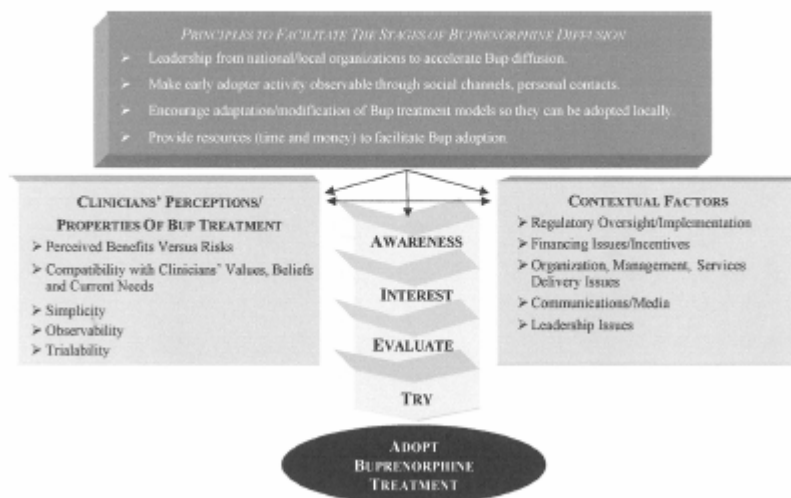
PRINCIPLES TO FACILITATE THE STAGES OF BUPRENORPHINE DIFFUSION

➢ Leadership from national/local organizations to accelerate Bup diffusion.

➢ Make early adopter activity observable through social channels, personal contacts.

➢ Encourage adaptation/modification of Bup treatment models so they can be adopted locally.

➢ Provide resources (time and money) to facilitate Bup adoption.

CLINICIANS' PERCEPTIONS/ PROPERTIES OF BUP TREATMENT

➢ Perceived Benefits Versus Risks

➢ Compatibility with Clinicians' Values, Beliefs and Current Needs

➢ Simplicity

➢ Observability

➢ Trialability

AWARENESS

INTEREST

EVALUATE

TRY

CONTEXTUAL FACTORS

➢ Regulatory Oversight/Implementation

➢ Financing Issues/Incentives

➢ Organization, Management, Services Delivery Issues

➢ Communications/Media

➢ Leadership Issues

ADOPT BUPRENORPHINE TREATMENT